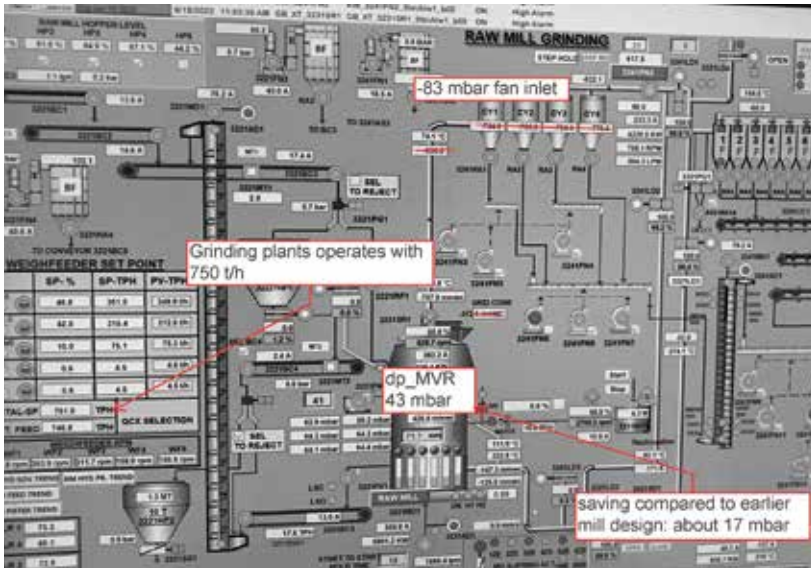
RAW MILL GRINDING

RAW MILL HOPPER LEVEL

-83 mbar fan inlet

CY1 CY2 CY3 CY4

Grinding plants operates with 750 t/h

WEIGHFEEDER SET POINT

| SP-% | SP-TPH | PV-TPH |
|---|---|---|
| 46.8 | 351.0 | 349.9 t/h |
| 42.0 | 315.0 | 312.6 t/h |
| 10.0 | 75.1 | 75.2 t/h |
| 0.6 | 4.5 | 4.5 t/h |
| 0.6 | 4.5 | 4.5 t/h |

TAL-SP 751.0 TPH

T. FEED 746.8 TPH

QCX SELECTION

SEL TO REJECT

SEL TO REJECT

dp_MVR
43 mbar

RAW MILL

saving compared to earlier mill design: about 17 mbar

TO CONVEYOR 3221BC3

Start

Stop

OPEN

STEP HOLD